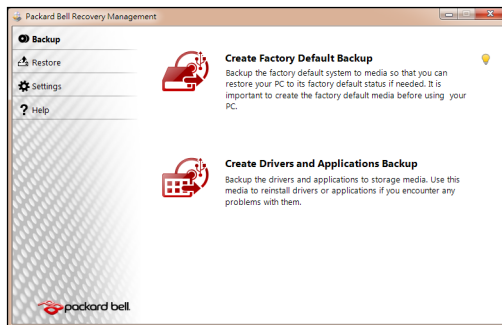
Packard Bell Recovery Management

Backup

Restore

Settings

Help

Create Factory Default Backup

Backup the factory default system to media so that you can restore your PC to its factory default status if needed. It is important to create the factory default media before using your PC.

Create Drivers and Applications Backup

Backup the drivers and applications to storage media. Use this media to reinstall drivers or applications if you encounter any problems with them.

packard bell